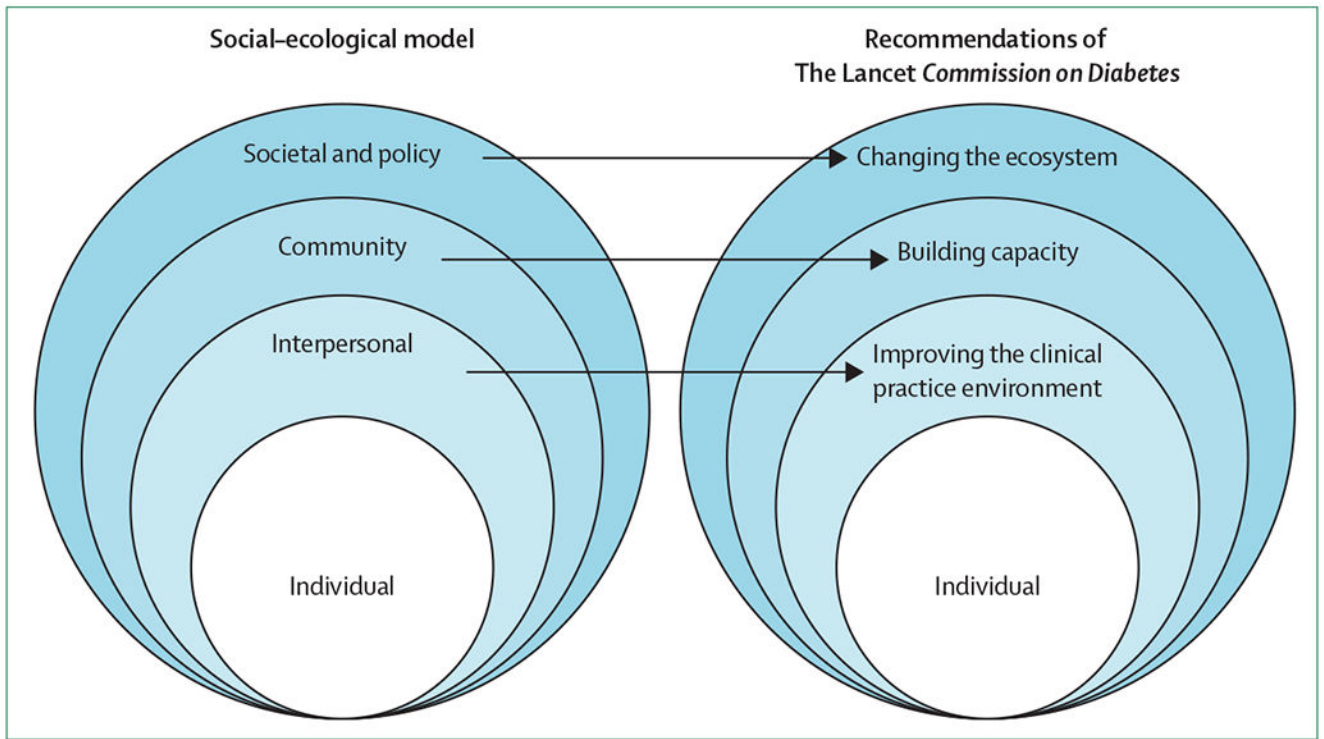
Social–ecological model

Societal and policy

Community

Interpersonal

Individual

Recommendations of The Lancet Commission on Diabetes

Changing the ecosystem

Building capacity

Improving the clinical practice environment

Individual